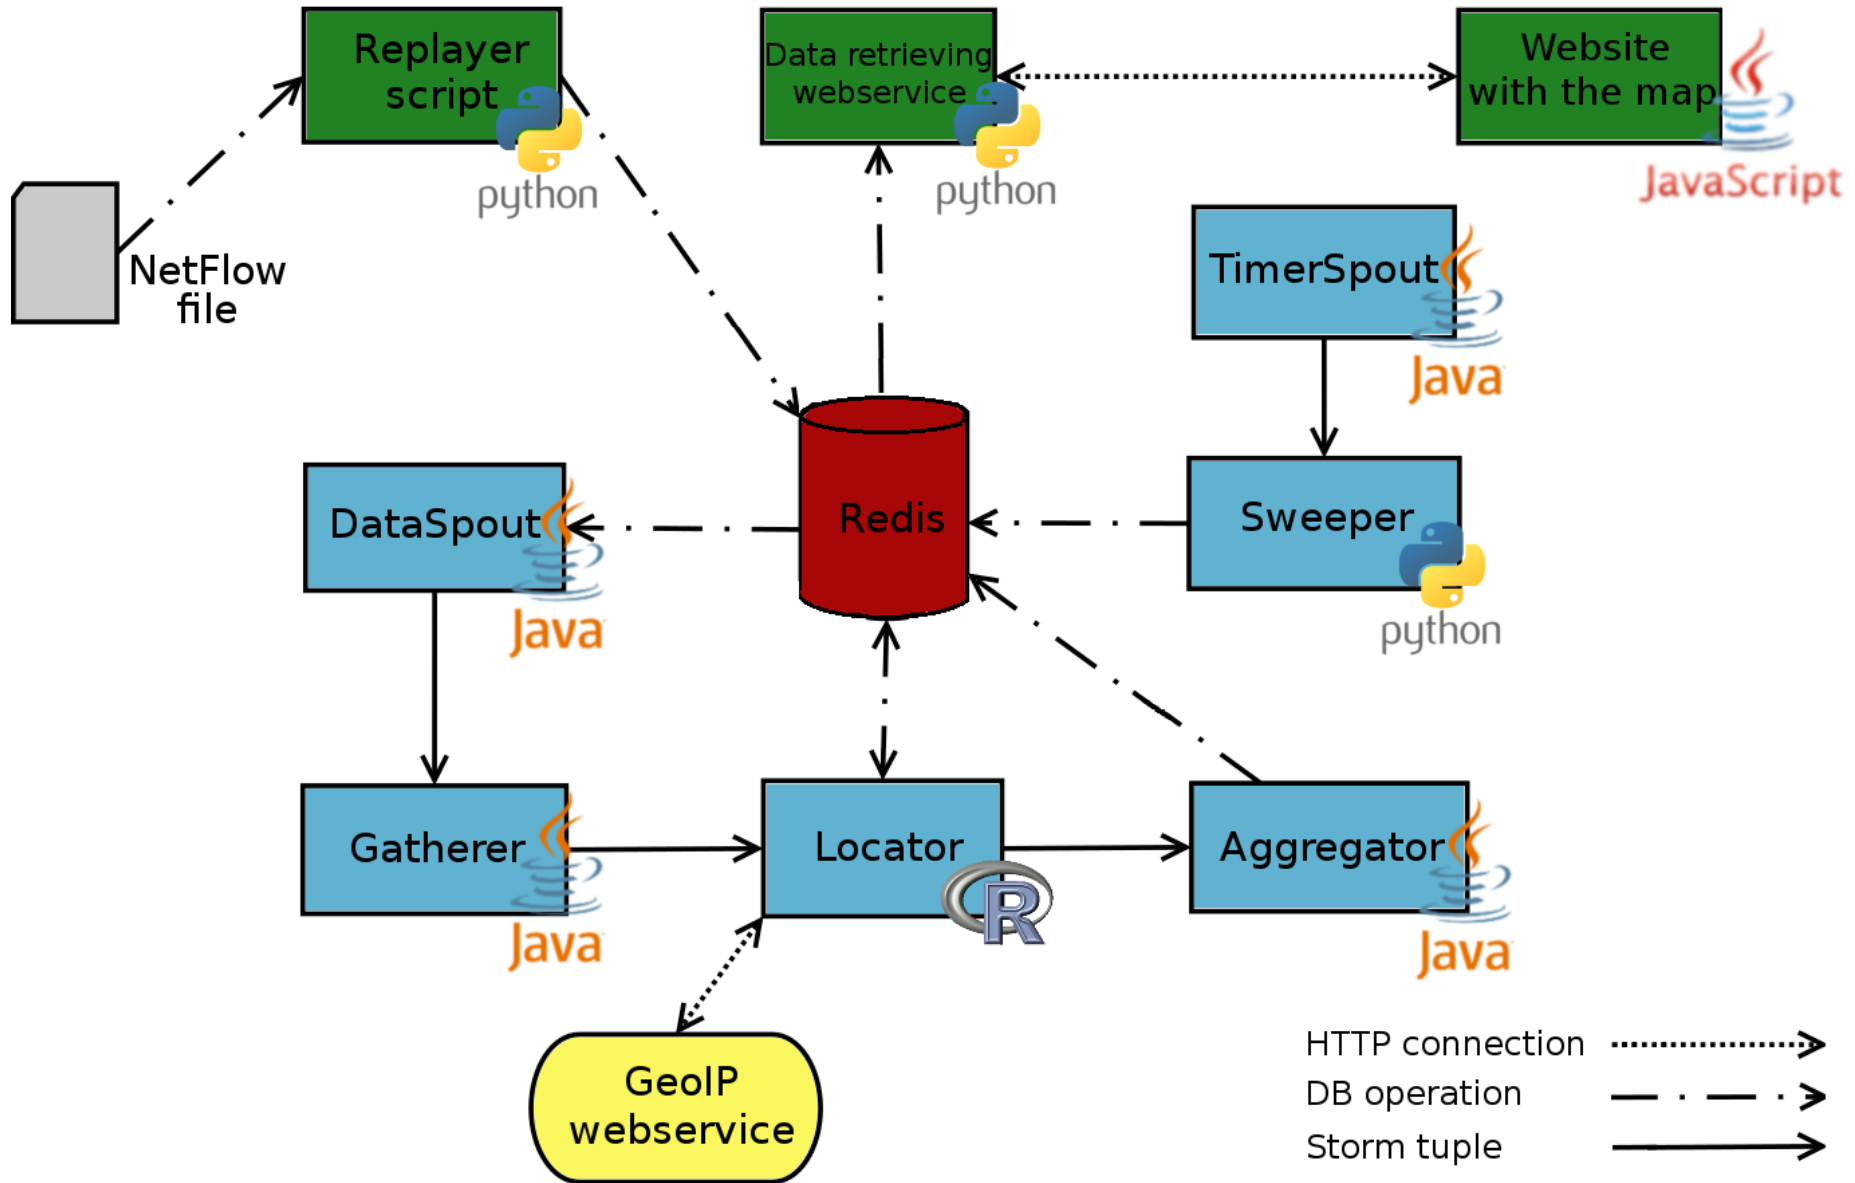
Replayer script

python

Data retrieving webservice

python

Website with the map

JavaScript

NetFlow file

TimerSpout

Java

Redis

DataSpout

Java

Sweeper

python

Gatherer

Java

Locator

R

Aggregator

Java

GeoIP webservice

HTTP connection

DB operation

Storm tuple